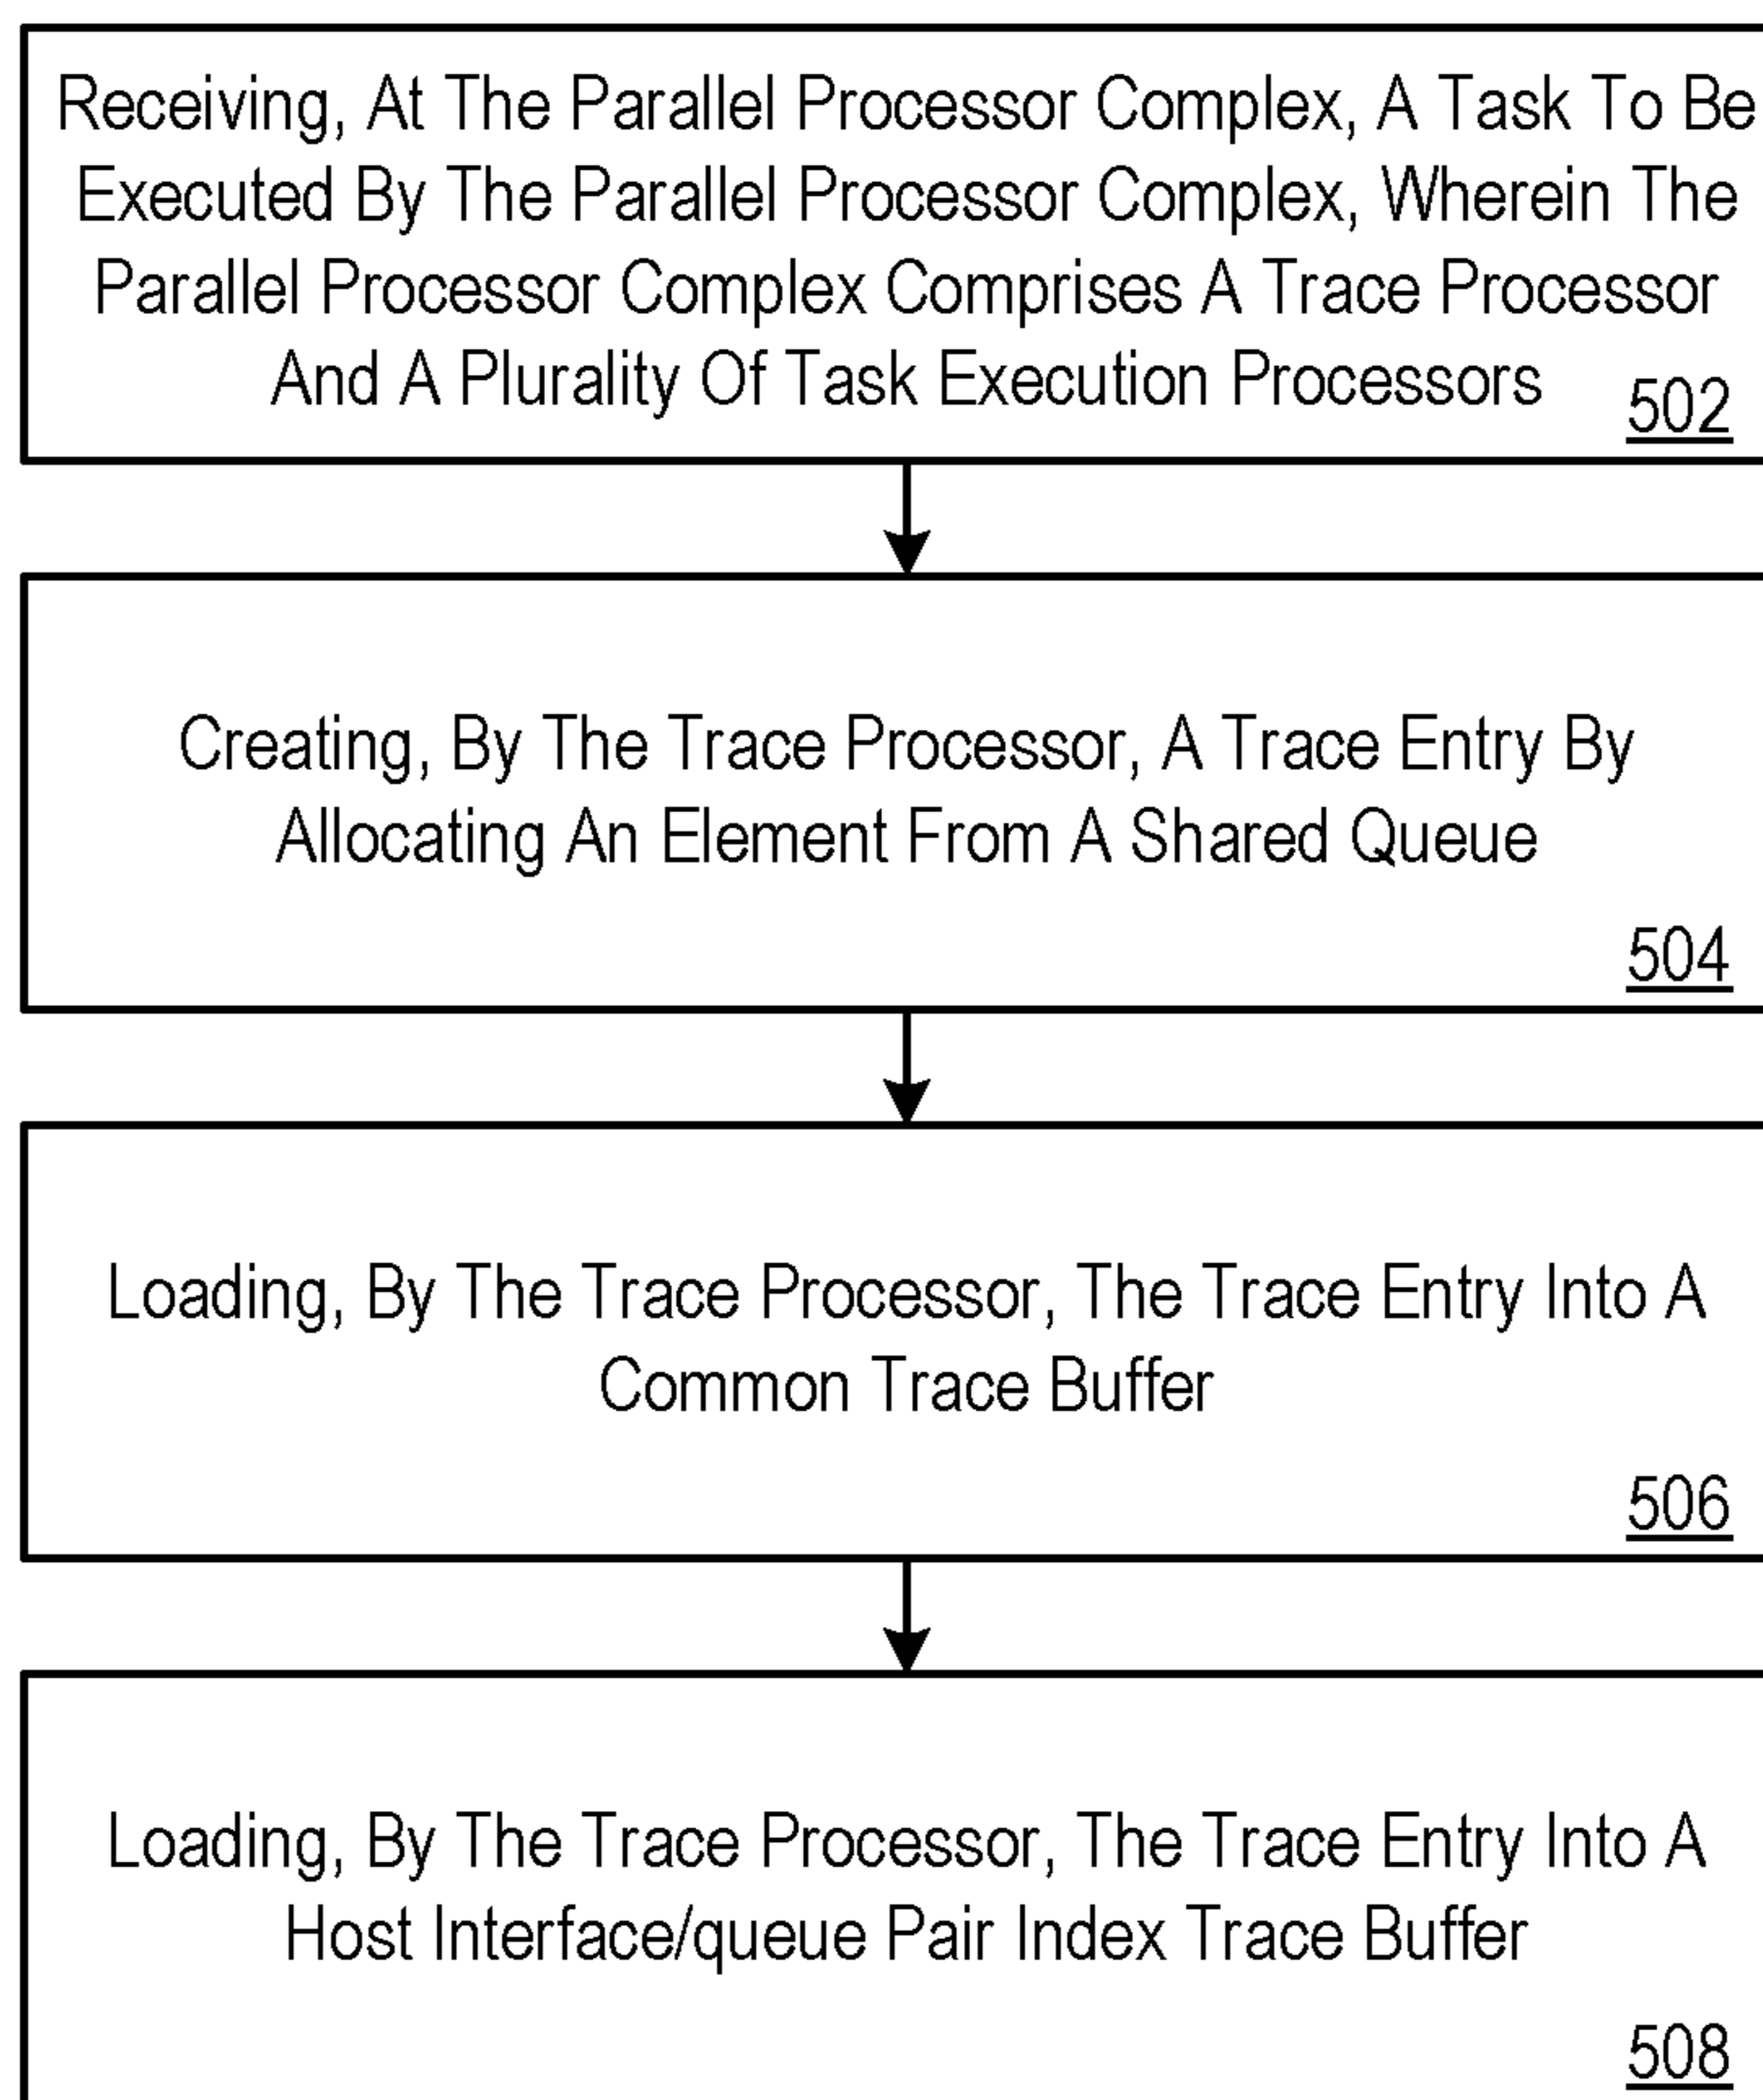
Receiving, At The Parallel Processor Complex, A Task To Be Executed By The Parallel Processor Complex, Wherein The Parallel Processor Complex Comprises A Trace Processor And A Plurality Of Task Execution Processors 502

Creating, By The Trace Processor, A Trace Entry By Allocating An Element From A Shared Queue

504

Loading, By The Trace Processor, The Trace Entry Into A Common Trace Buffer

506

Loading, By The Trace Processor, The Trace Entry Into A Host Interface/queue Pair Index Trace Buffer

508